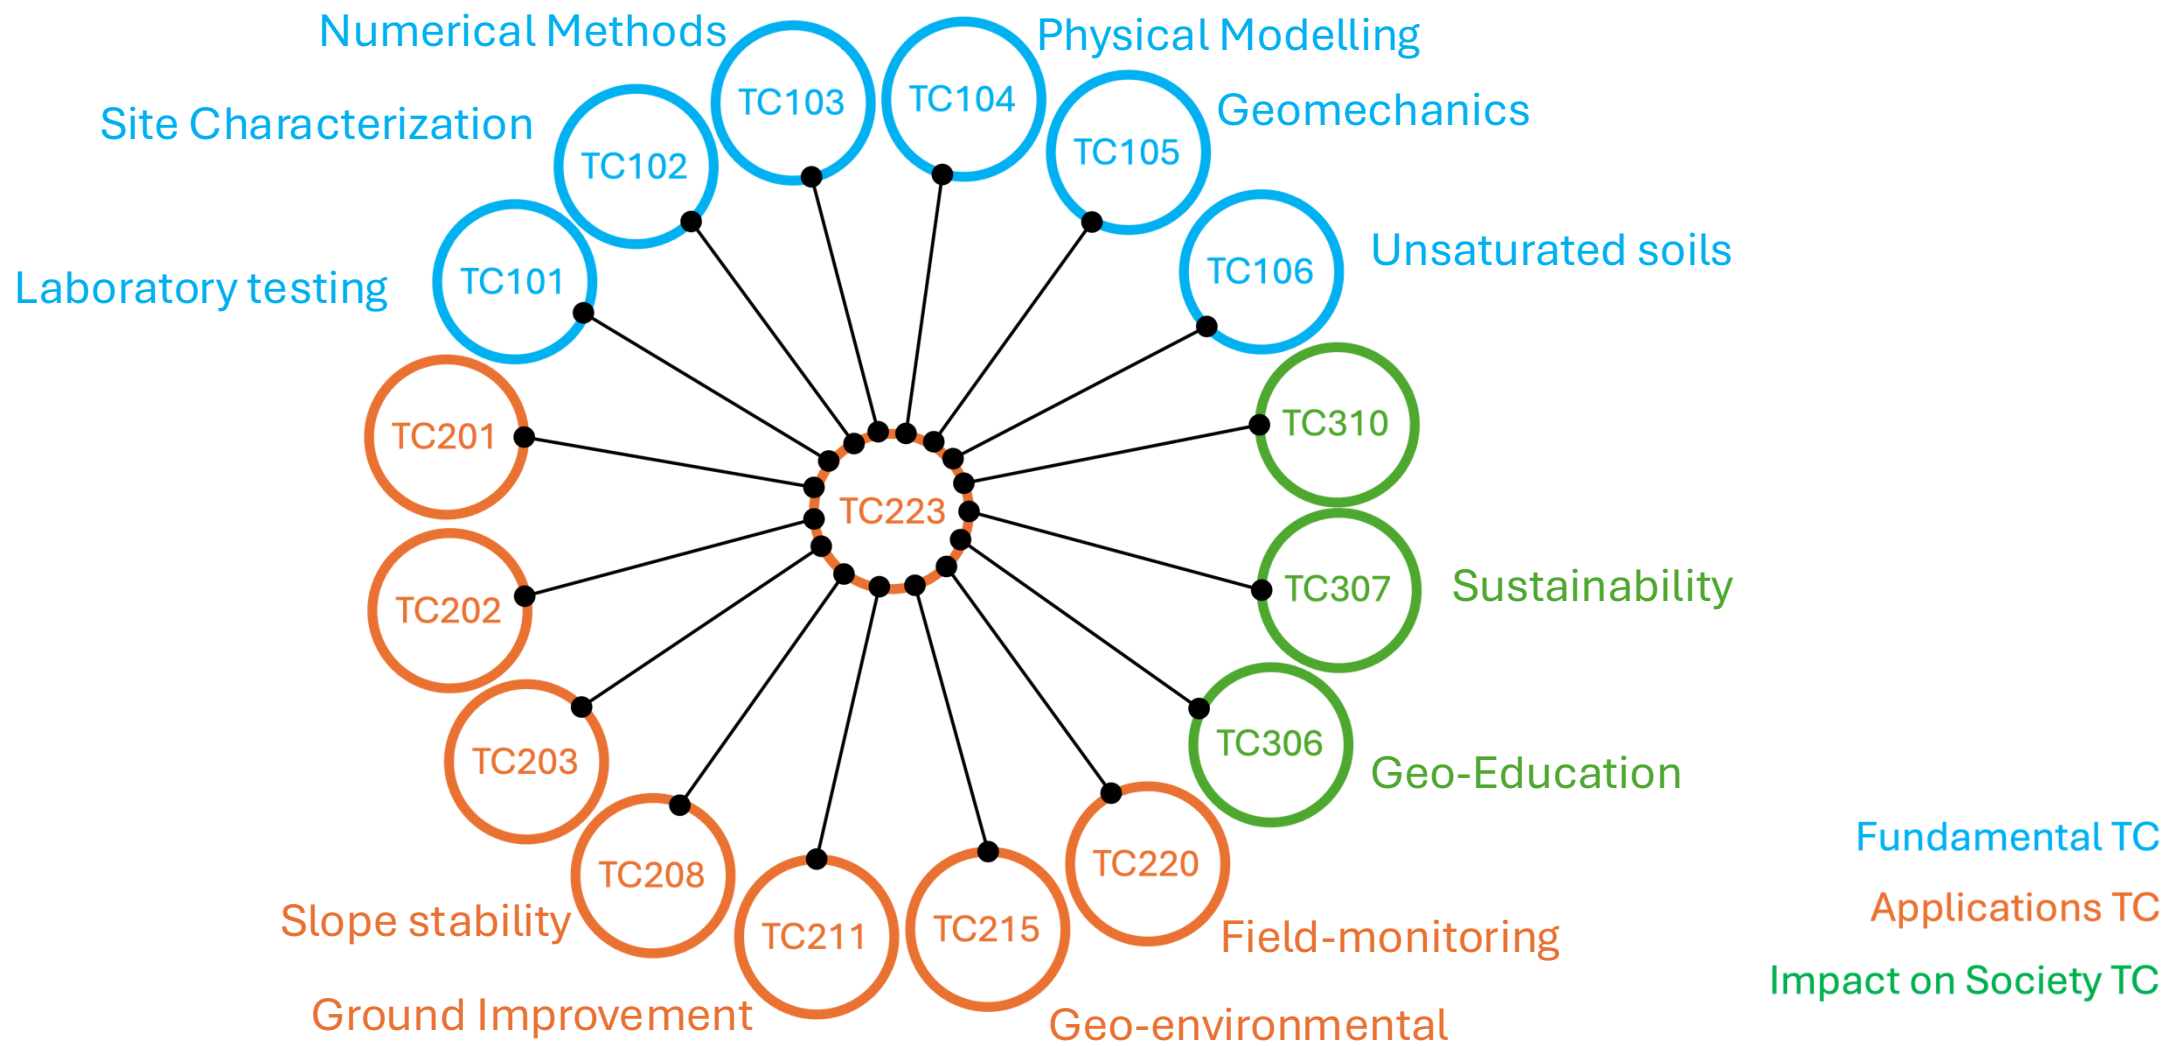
Numerical Methods
Physical Modelling
Site Characterization
Geomechanics
Laboratory testing
Unsaturated soils
TC103
TC104
TC102
TC105
TC101
TC106
TC201
TC310
TC223
TC202
TC307
Sustainability
TC203
TC306
Geo-Education
TC208
TC211
TC215
TC220
Slope stability
Field-monitoring
Ground Improvement
Geo-environmental
Fundamental TC
Applications TC
Impact on Society TC